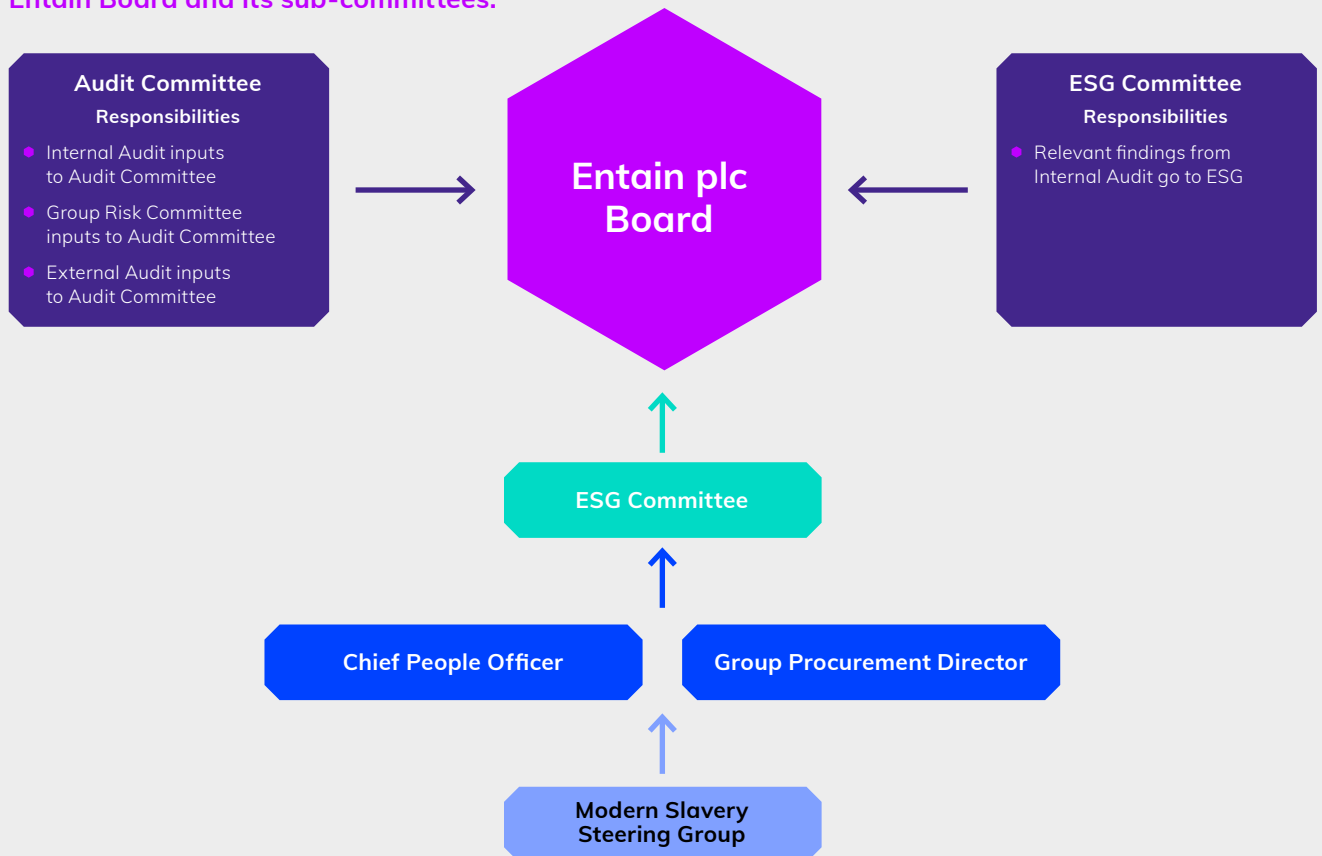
Entain Board and its sub-committees.

Audit Committee
Responsibilities
- Internal Audit inputs to Audit Committee
- Group Risk Committee inputs to Audit Committee
- External Audit inputs to Audit Committee

Entain plc Board

ESG Committee
Responsibilities
- Relevant findings from Internal Audit go to ESG

ESG Committee

Chief People Officer

Group Procurement Director

Modern Slavery Steering Group